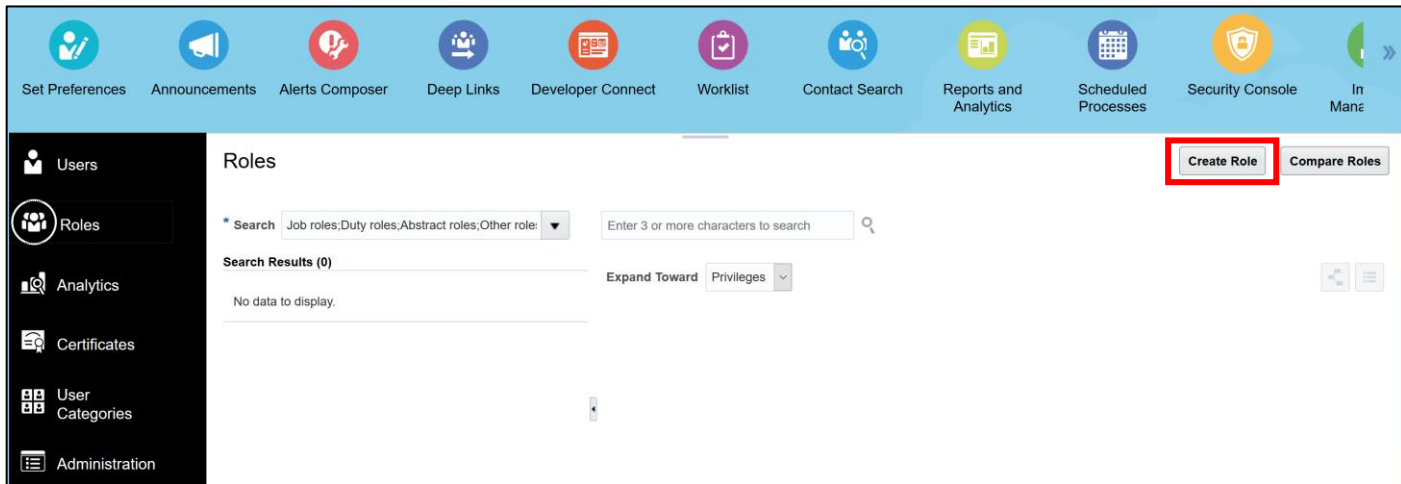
Set Preferences
Announcements
Alerts Composer
Deep Links
Developer Connect
Worklist
Contact Search
Reports and Analytics
Scheduled Processes
Security Console
In Mana

Users
Roles
Analytics
Certificates
User Categories
Administration

Roles

Create Role
Compare Roles

* Search Job roles;Duty roles;Abstract roles;Other role:
Enter 3 or more characters to search

Search Results (0)
No data to display.

Expand Toward Privileges